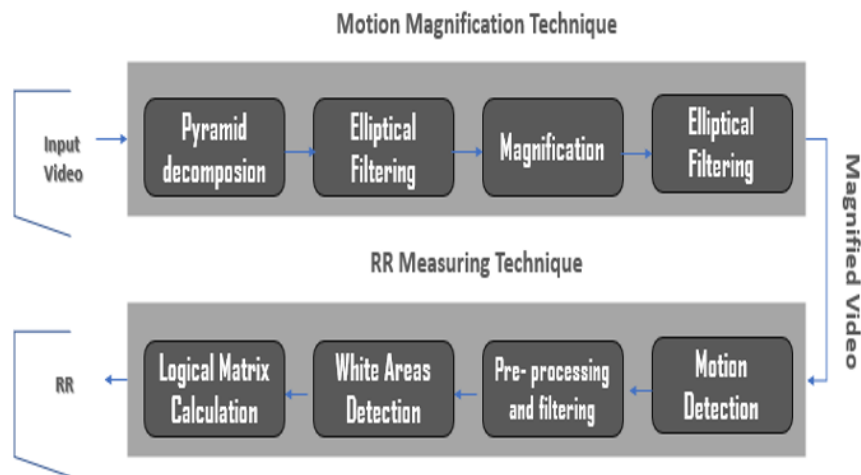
Motion Magnification Technique

Input Video

Pyramid decomposion

Elliptical Filtering

Magnification

Elliptical Filtering

Magnified Video

RR Measuring Technique

Motion Detection

Pre- processing and filtering

White Areas Detection

Logical Matrix Calculation

RR